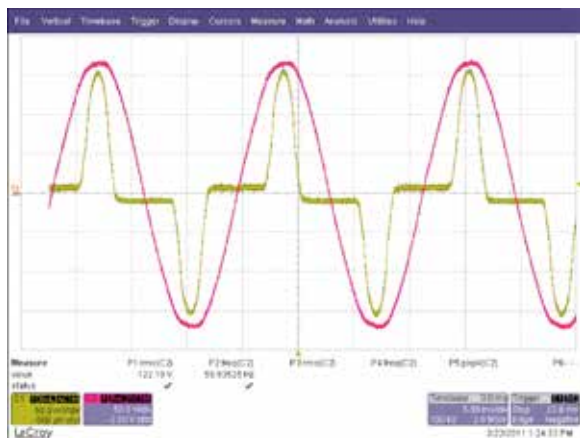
File Vertical Timebase Trigger Display Cursors Measure Math Analysis Utilities Help

Measure
value
status

P1:rms(C3)
122.19 V
✓

P2:freq(C3)
59.93525 Hz
✓

P3:rms(C3)

P4:freq(C3)

P5:pkpk(C3)

P6:- -

C1
50.0 mV/div
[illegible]

C3
50.0 V/div
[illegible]

Timebase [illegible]
5.00 ms/div
100 kS
2.0 MS/s

Trigger
Stop
23.8 mV
Edge
Negative

LeCroy

2/23/2011 1:24:53 PM